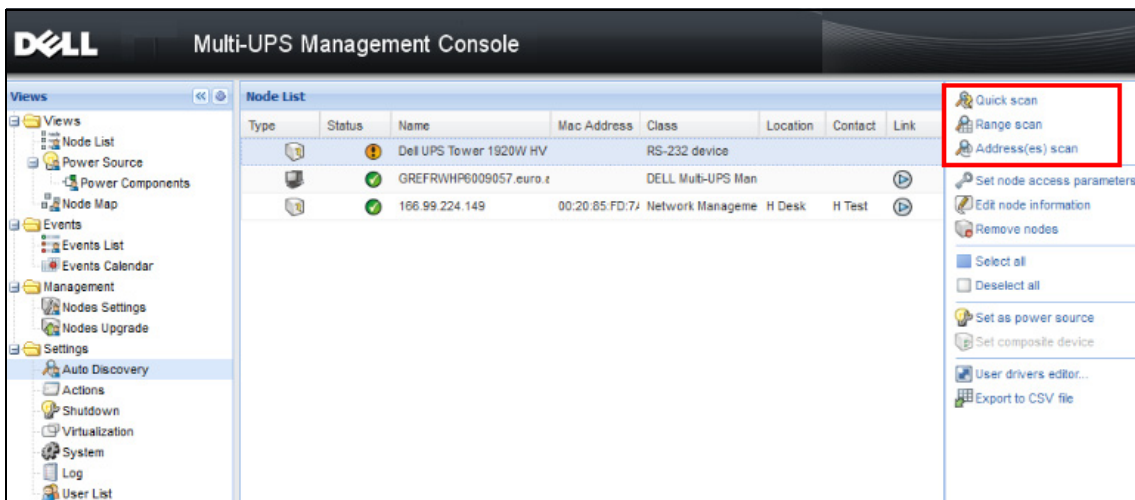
DELL Multi-UPS Management Console

Views
Views
Node List
Power Source
Power Components
Node Map
Events
Events List
Events Calendar
Management
Nodes Settings
Nodes Upgrade
Settings
Auto Discovery
Actions
Shutdown
Virtualization
System
Log
User List

Node List

| Type | Status | Name | Mac Address | Class | Location | Contact | Link |
|---|---|---|---|---|---|---|---|
| | | Dell UPS Tower 1920W HV | | RS-232 device | | | |
| | | GREFRWHP6009057.euro.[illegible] | | DELL Multi-UPS Man | | | |
| | | 166.99.224.149 | 00:20:85:FD:7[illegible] | Network Manageme | H Desk | H Test | |

Quick scan
Range scan
Address(es) scan
Set node access parameters
Edit node information
Remove nodes
Select all
Deselect all
Set as power source
Set composite device
User drivers editor...
Export to CSV file